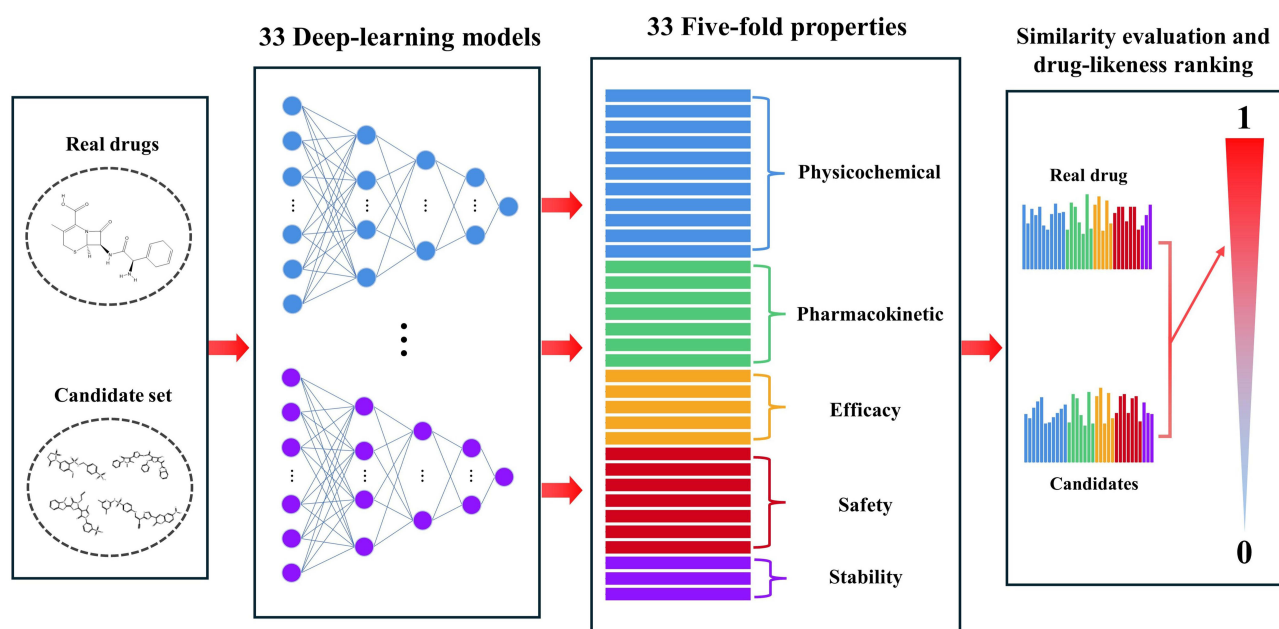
33 Deep-learning models

33 Five-fold properties

Similarity evaluation and drug-likeness ranking

Real drugs

Candidate set

Physicochemical

Pharmacokinetic

Efficacy

Safety

Stability

Real drug

Candidates

1

0